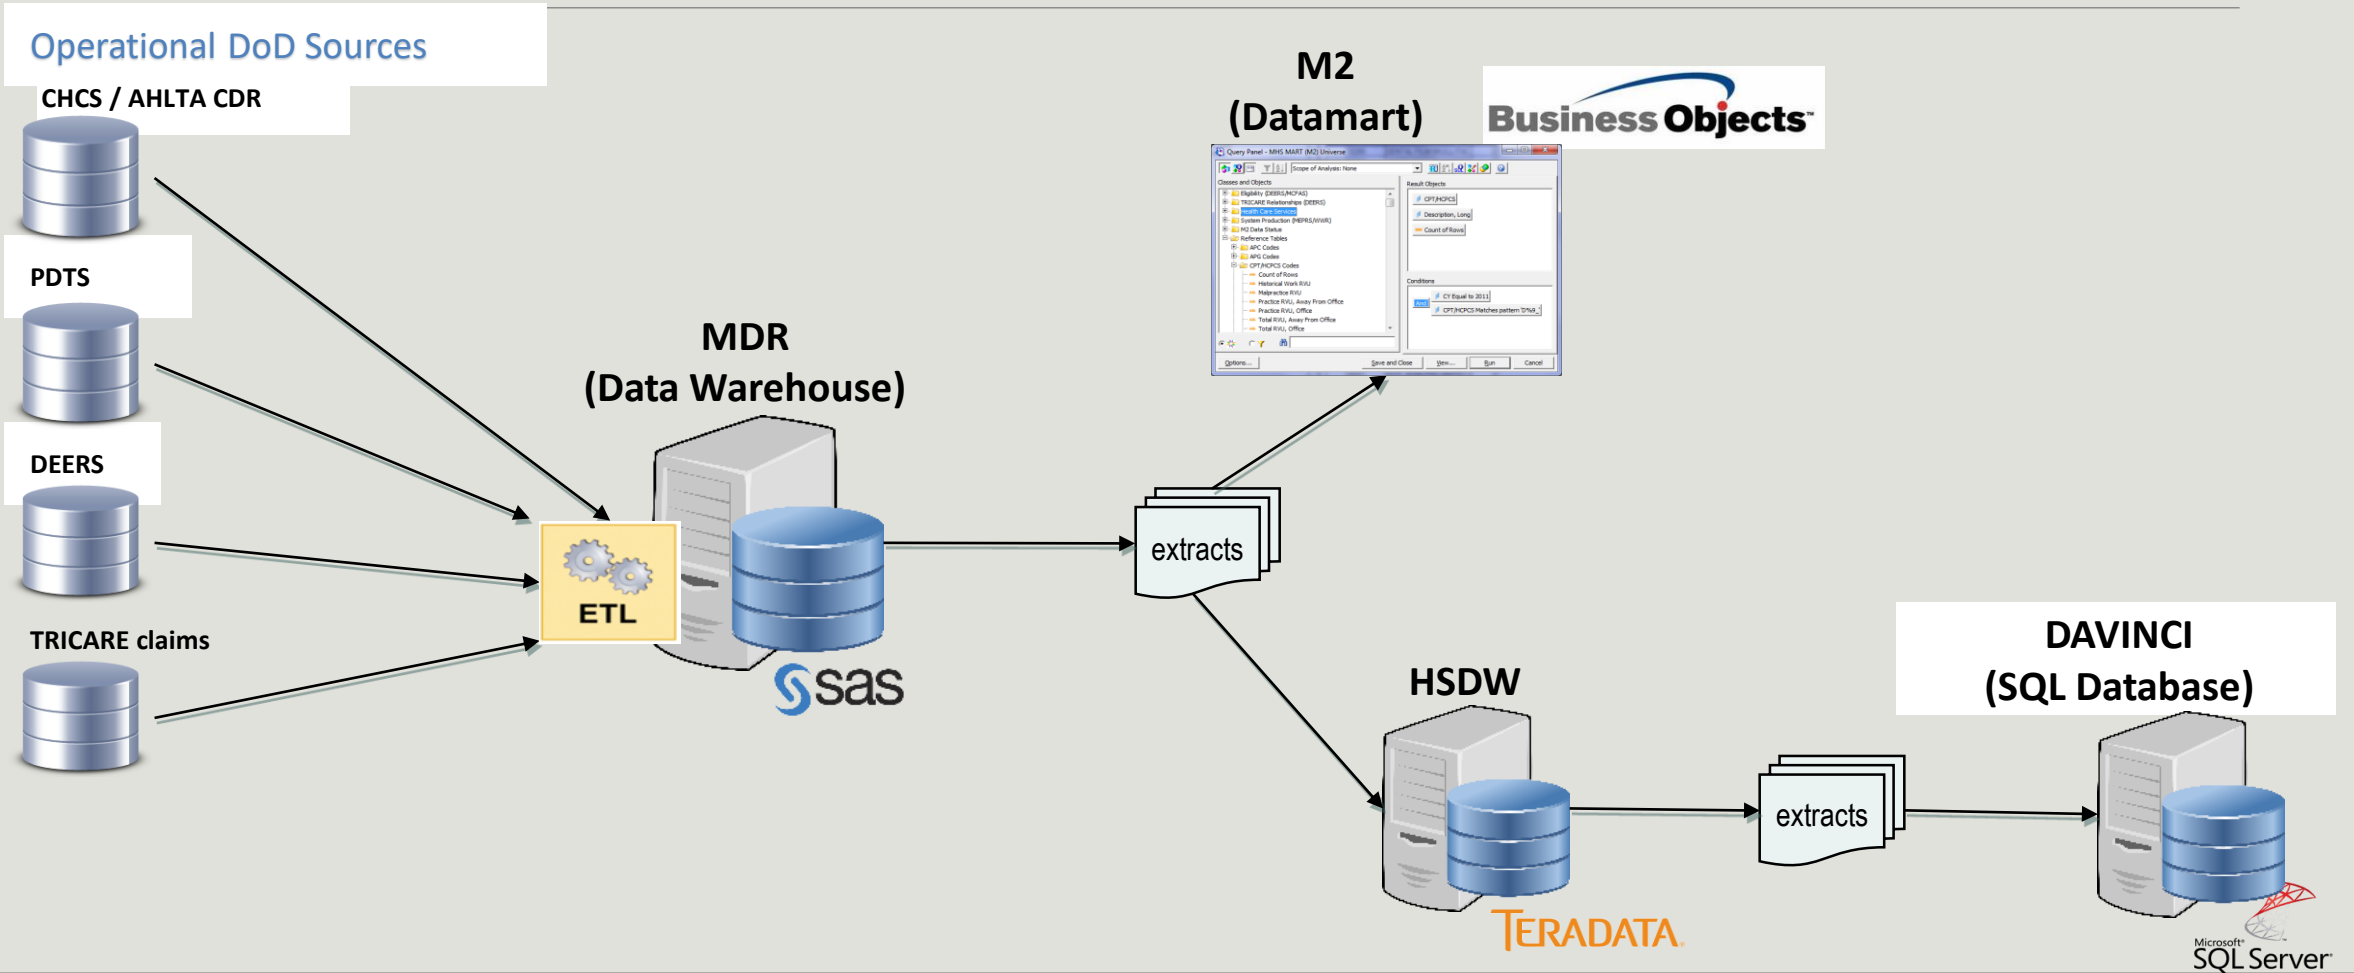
Operational DoD Sources

CHCS / AHLTA CDR

PDTS

DEERS

TRICARE claims

ETL

MDR
(Data Warehouse)

sas

M2
(Datamart)

Business Objects

Query Panel - MHS MART (M2) Universe

extracts

HSDW

TERADATA

extracts

DAVINCI
(SQL Database)

Microsoft SQL Server